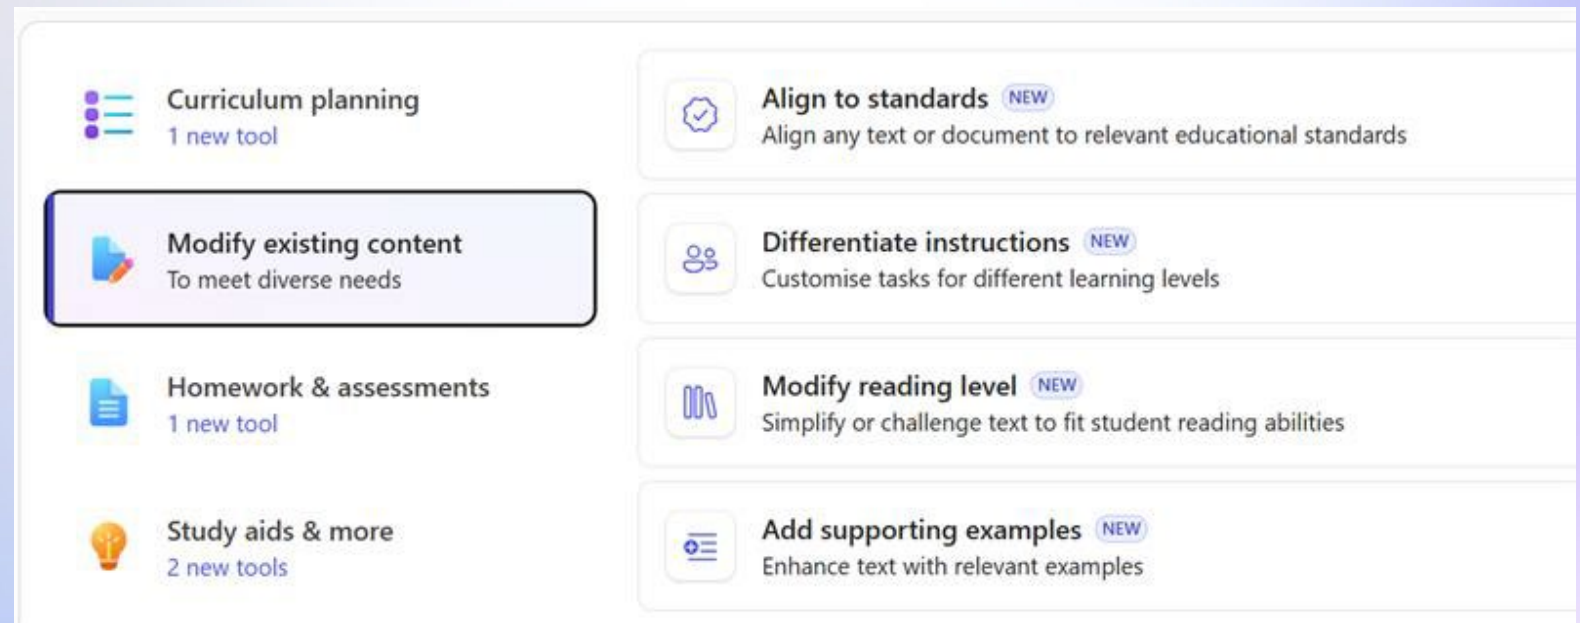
Curriculum planning
1 new tool

Modify existing content
To meet diverse needs

Homework & assessments
1 new tool

Study aids & more
2 new tools

Align to standards NEW
Align any text or document to relevant educational standards

Differentiate instructions NEW
Customise tasks for different learning levels

Modify reading level NEW
Simplify or challenge text to fit student reading abilities

Add supporting examples NEW
Enhance text with relevant examples